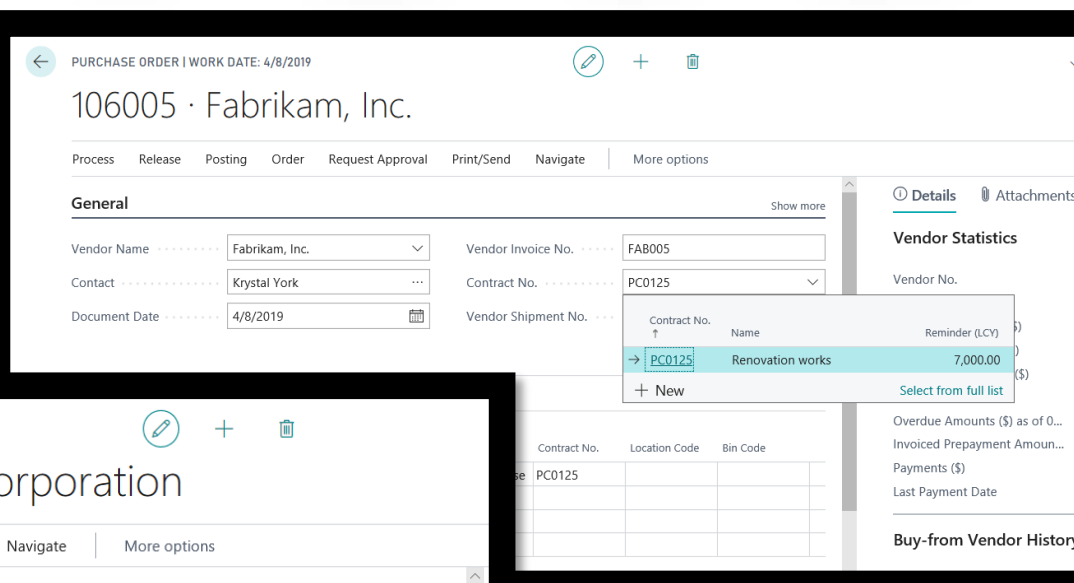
PURCHASE ORDER | WORK DATE: 4/8/2019

106005 · Fabrikam, Inc.

Process Release Posting Order Request Approval Print/Send Navigate More options

General

Show more

Vendor Name Fabrikam, Inc.

Contact Krystal York

Document Date 4/8/2019

Vendor Invoice No. FAB005

Contract No. PC0125

Vendor Shipment No.

| Contract No. ↑ | Name | Reminder (LCY) |
|---|---|---|
| → PC0125 | Renovation works | 7,000.00 |

+ New Select from full list

Details Attachments

Vendor Statistics

Vendor No.

$)
)
($)

Overdue Amounts ($) as of 0...
Invoiced Prepayment Amoun...
Payments ($)
Last Payment Date

Buy-from Vendor History

Contract No. Location Code Bin Code

se PC0125

orporation

Navigate More options